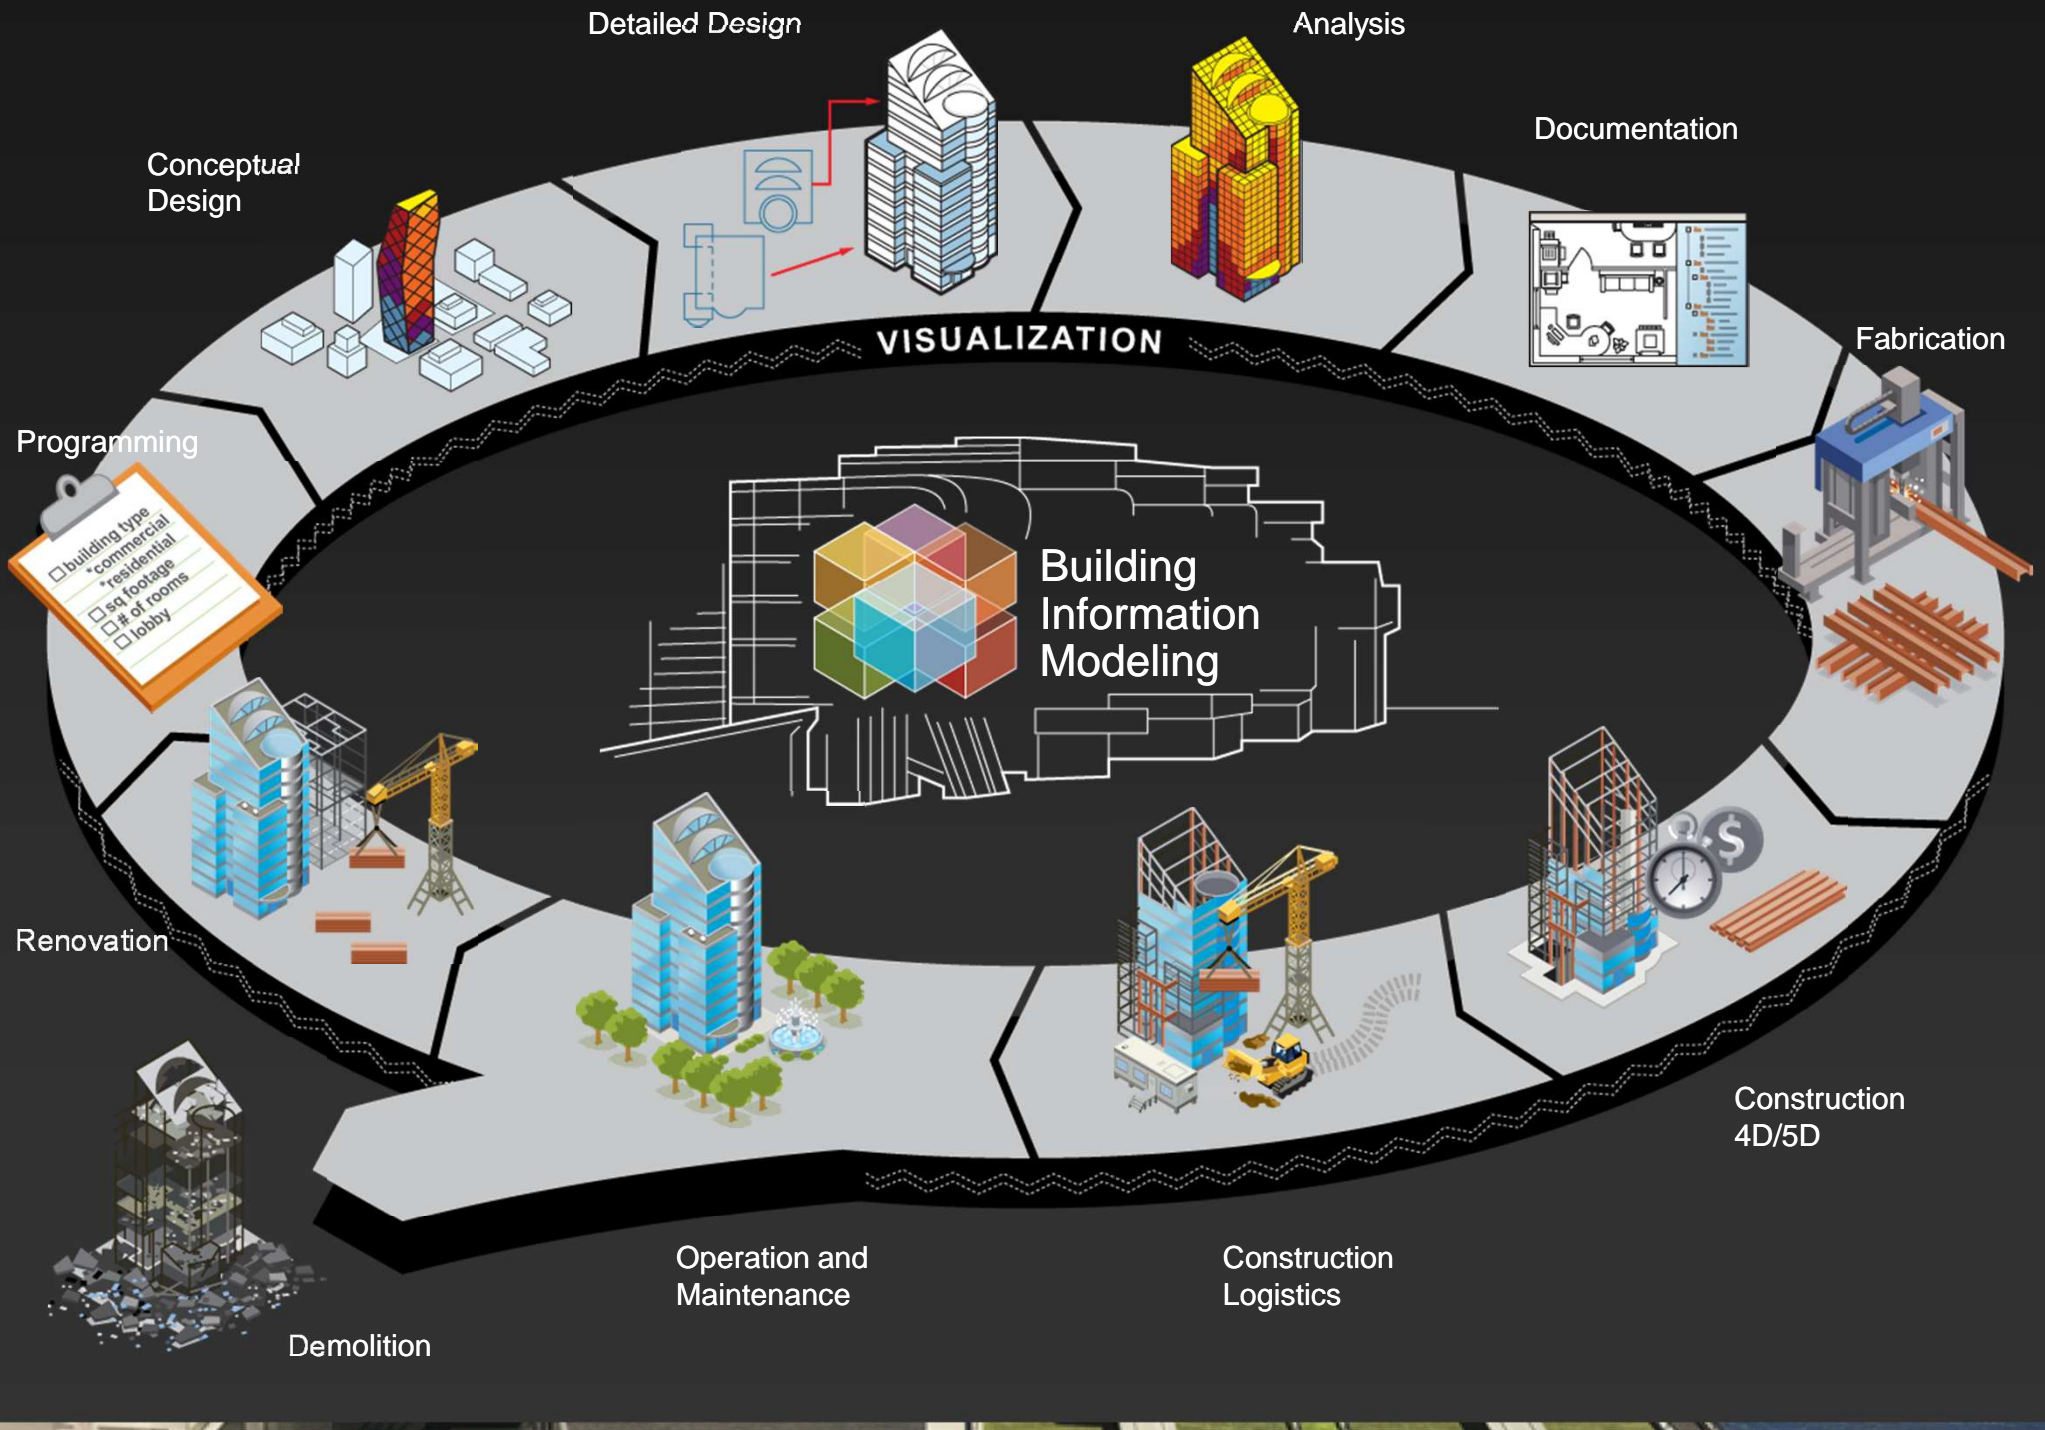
Detailed Design

Analysis

Documentation

Conceptual Design

Fabrication

VISUALIZATION

Programming

building type
*commercial
*residential
sq footage
# of rooms
lobby

Building Information Modeling

Renovation

Construction 4D/5D

Demolition

Operation and Maintenance

Construction Logistics